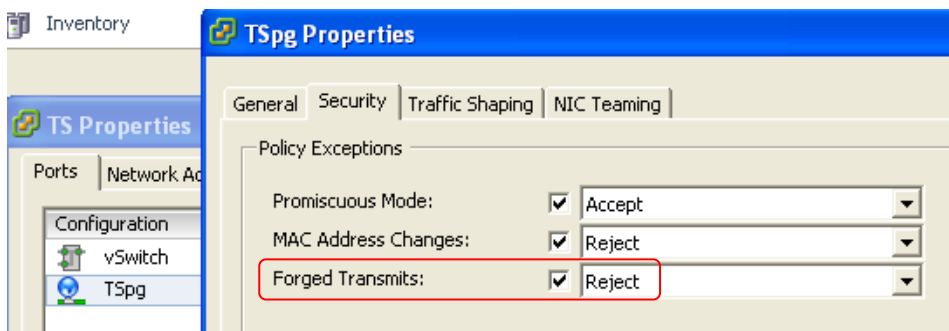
Inventory

TS Properties

Ports | Network Ad

Configuration
vSwitch
TSpg

TSpg Properties

General | Security | Traffic Shaping | NIC Teaming

Policy Exceptions

Promiscuous Mode: Accept
MAC Address Changes: Reject
Forged Transmits: Reject